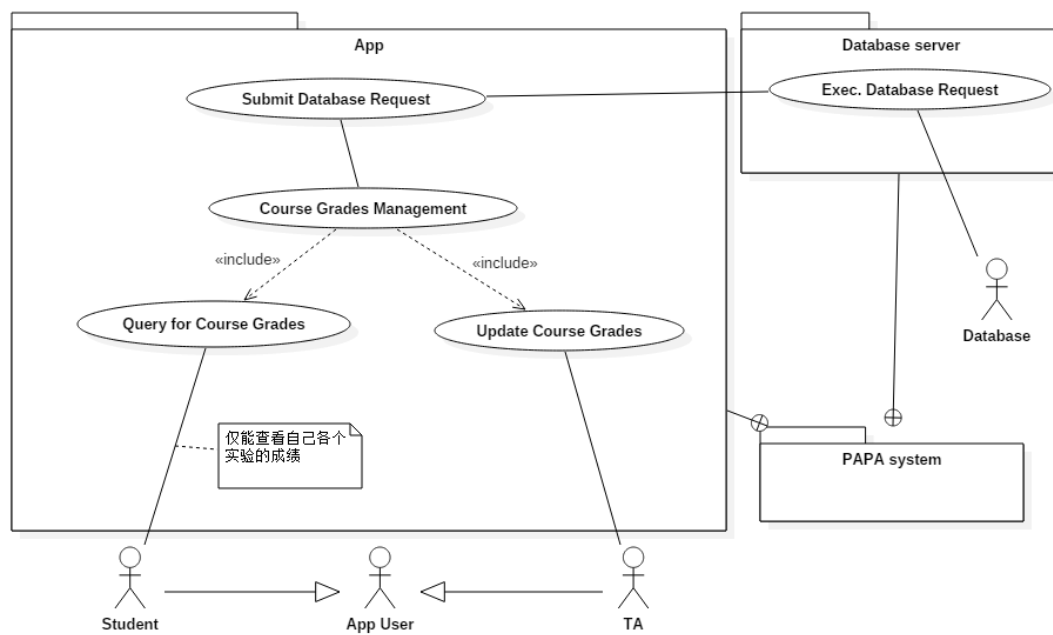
App

Database server

Submit Database Request

Exec. Database Request

Course Grades Management

«include»

«include»

Query for Course Grades

Update Course Grades

Database

仅能查看自己各个实验的成绩

PAPA system

Student

App User

TA